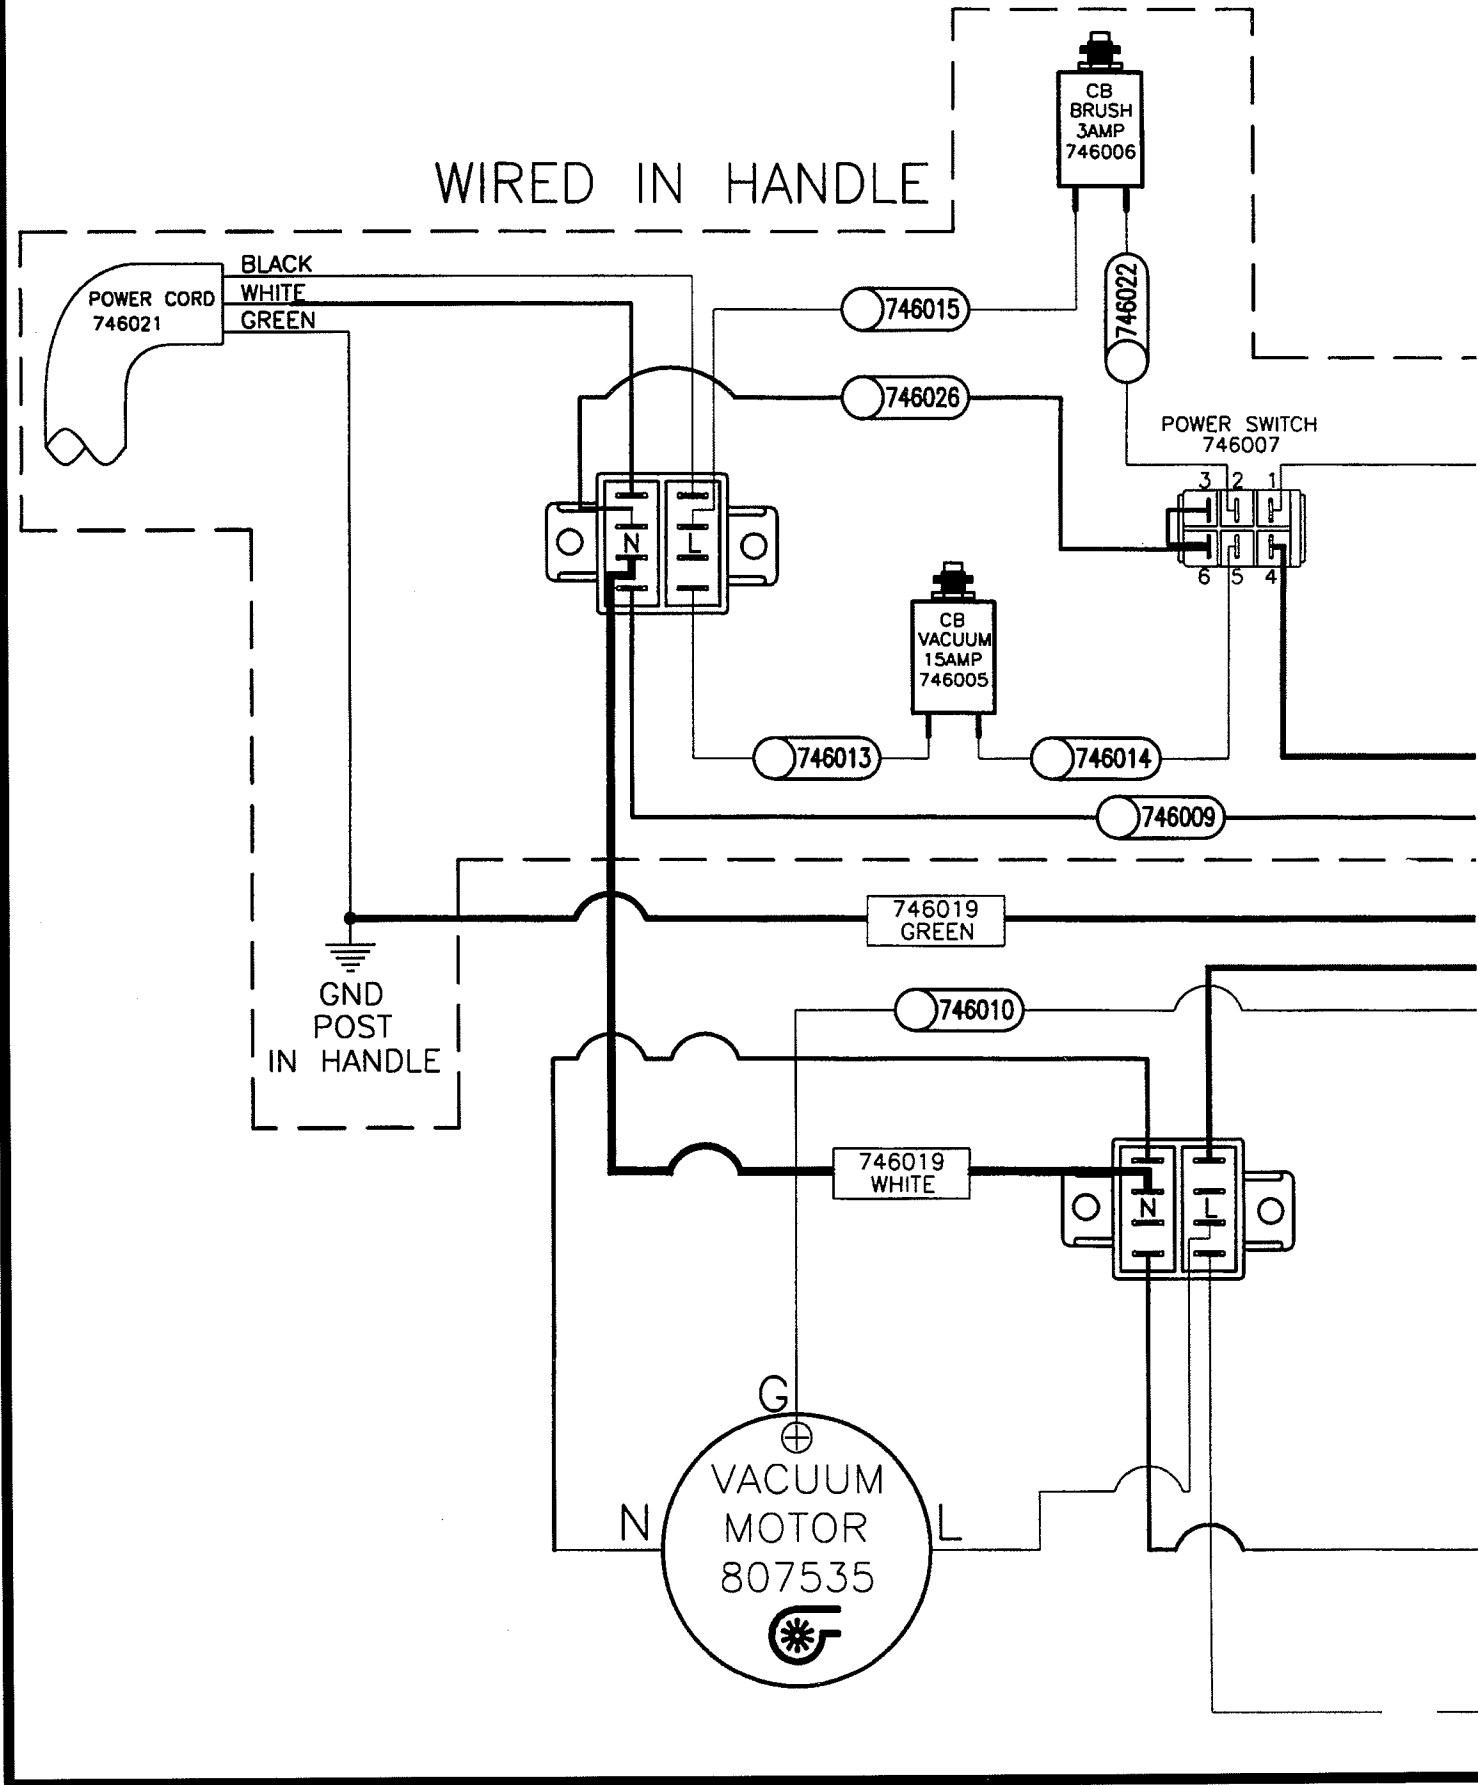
WIRED IN HANDLE

CB BRUSH 3AMP 746006

POWER CORD 746021

BLACK
WHITE
GREEN

746015

746022

746026

POWER SWITCH 746007

3 2 1
6 5 4

N
L

CB VACUUM 15AMP 746005

746013
746014

746009

746019 GREEN

GND POST IN HANDLE

746010

746019 WHITE

N
L

G
VACUUM MOTOR 807535
N
L